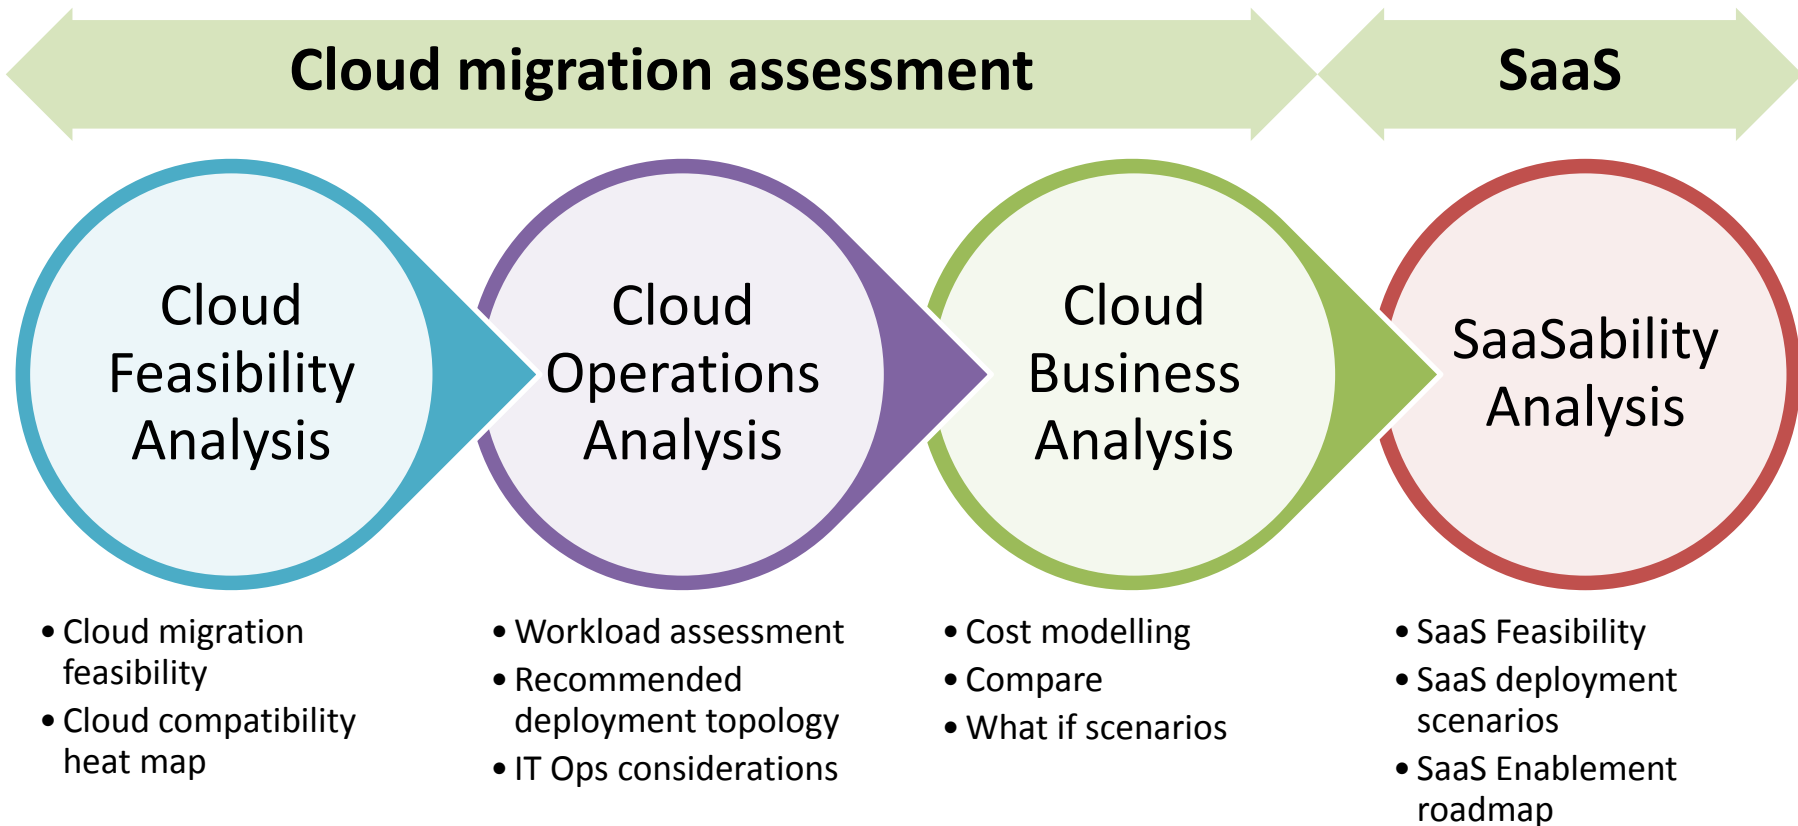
Cloud migration assessment

SaaS

Cloud Feasibility Analysis

Cloud Operations Analysis

Cloud Business Analysis

SaaSability Analysis

• Cloud migration feasibility
• Cloud compatibility heat map

• Workload assessment
• Recommended deployment topology
• IT Ops considerations

• Cost modelling
• Compare
• What if scenarios

• SaaS Feasibility
• SaaS deployment scenarios
• SaaS Enablement roadmap